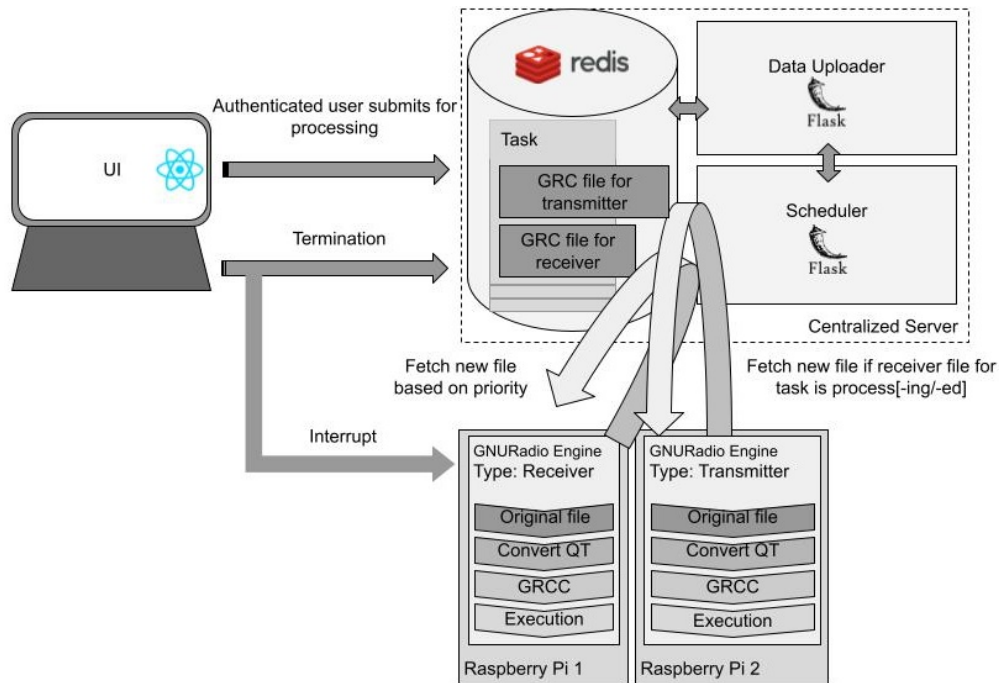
UI

Authenticated user submits for processing

Termination

Interrupt

redis

Task

GRC file for transmitter

GRC file for receiver

Data Uploader

Flask

Scheduler

Flask

Centralized Server

Fetch new file based on priority

Fetch new file if receiver file for task is process[-ing/-ed]

GNURadio Engine
Type: Receiver

Original file

Convert QT

GRCC

Execution

Raspberry Pi 1

GNURadio Engine
Type: Transmitter

Original file

Convert QT

GRCC

Execution

Raspberry Pi 2